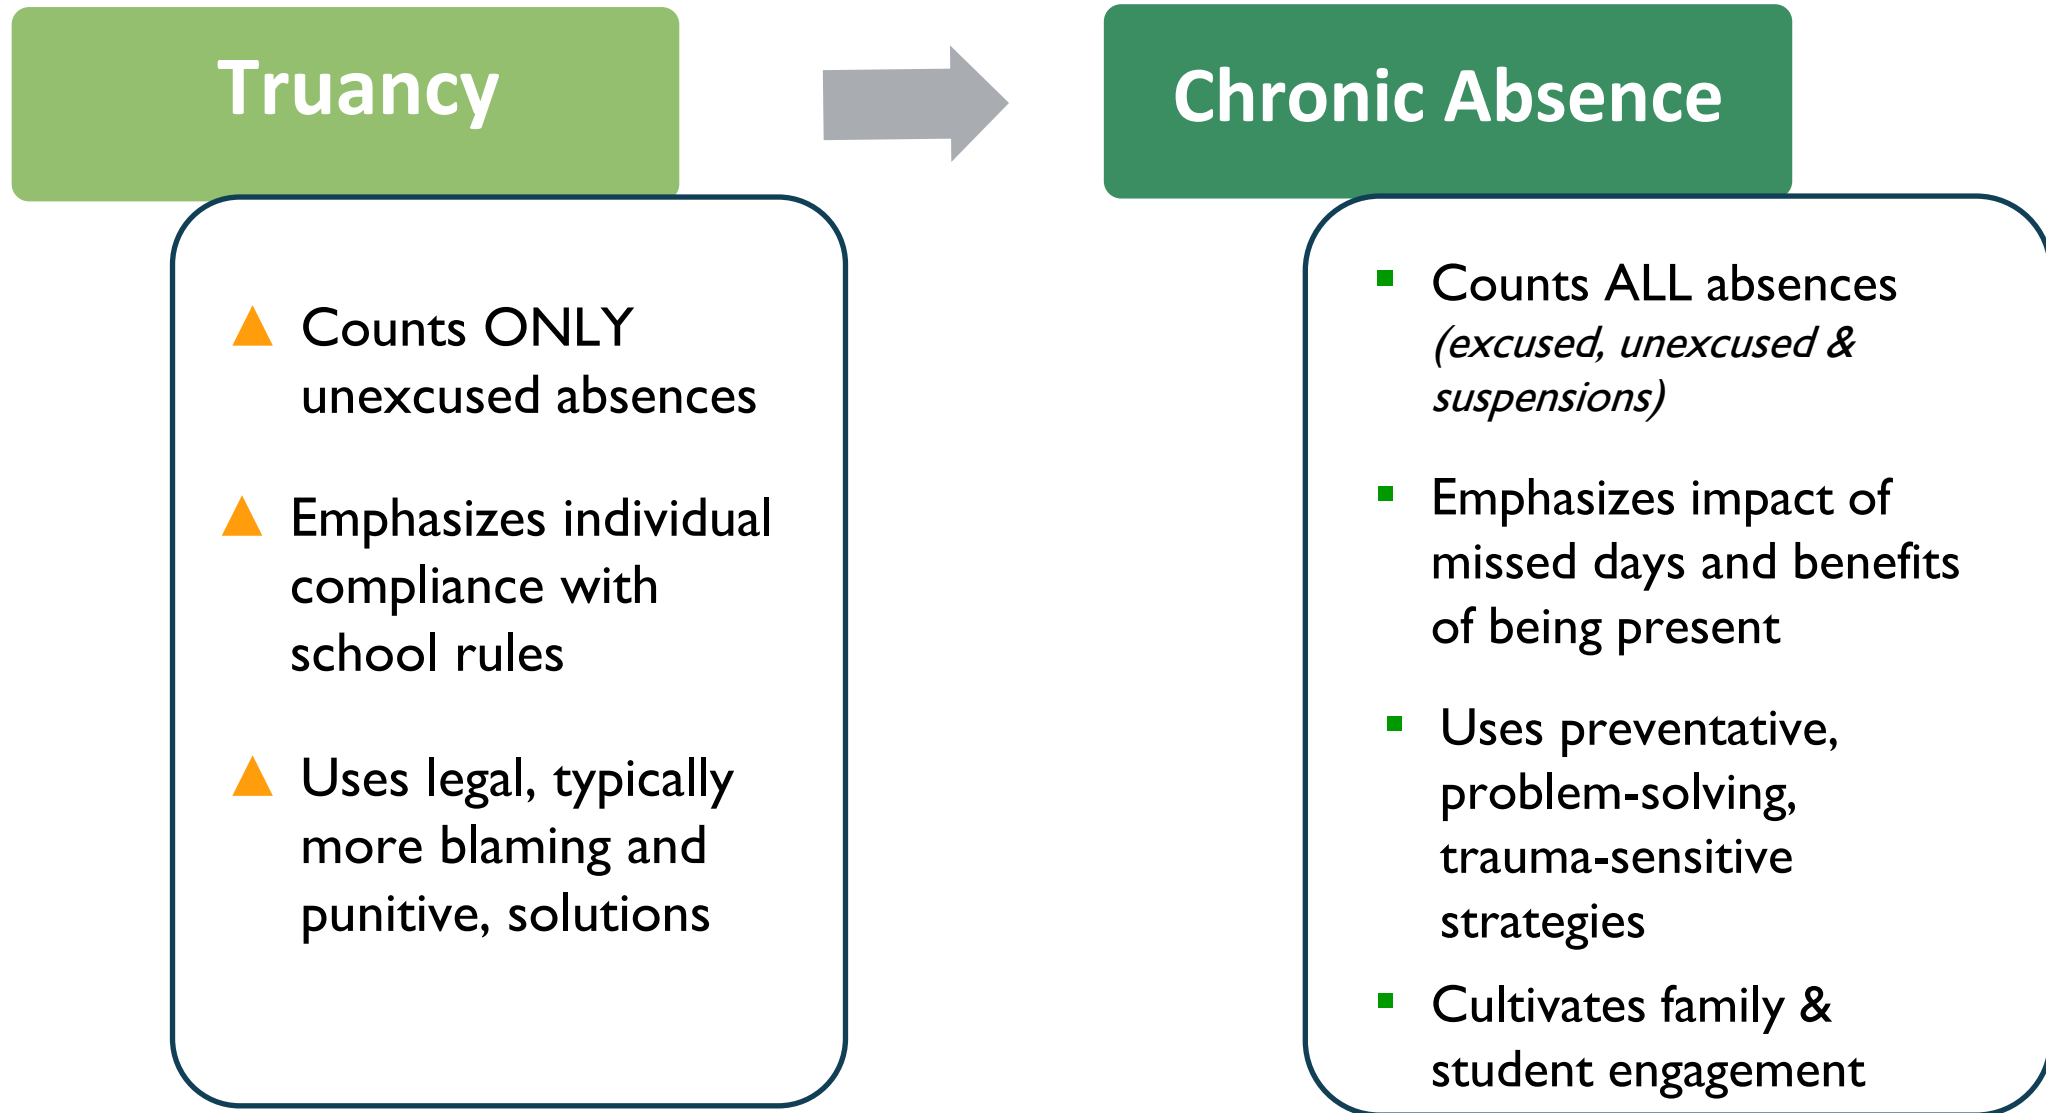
Truancy

Chronic Absence

Counts ONLY unexcused absences

Emphasizes individual compliance with school rules

Uses legal, typically more blaming and punitive, solutions

Counts ALL absences *(excused, unexcused & suspensions)*

Emphasizes impact of missed days and benefits of being present

Uses preventative, problem-solving, trauma-sensitive strategies

Cultivates family & student engagement